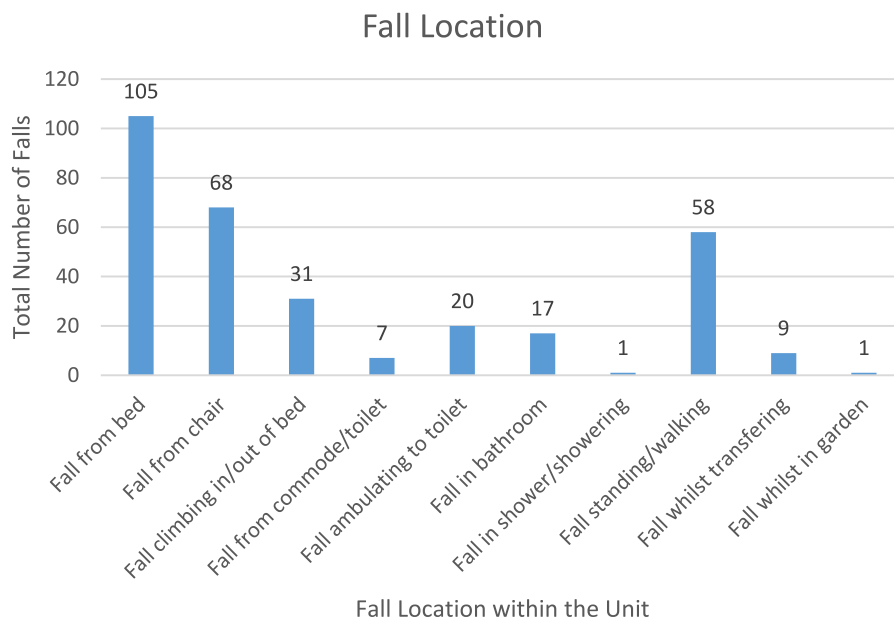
Fall Location

Total Number of Falls

120
100
80
60
40
20
0

105
68
31
7
20
17
1
58
9
1

Fall from bed
Fall from chair
Fall climbing in/out of bed
Fall from commode/toilet
Fall ambulating to toilet
Fall in bathroom
Fall in shower/showering
Fall standing/walking
Fall whilst transfering
Fall whilst in garden

Fall Location within the Unit